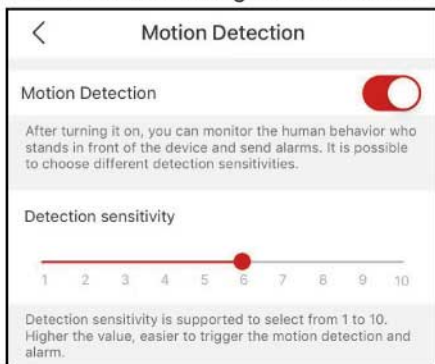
<

Motion Detection

Motion Detection

After turning it on, you can monitor the human behavior who stands in front of the device and send alarms. It is possible to choose different detection sensitivities.

Detection sensitivity

1 2 3 4 5 6 7 8 9 10

Detection sensitivity is supported to select from 1 to 10. Higher the value, easier to trigger the motion detection and alarm.